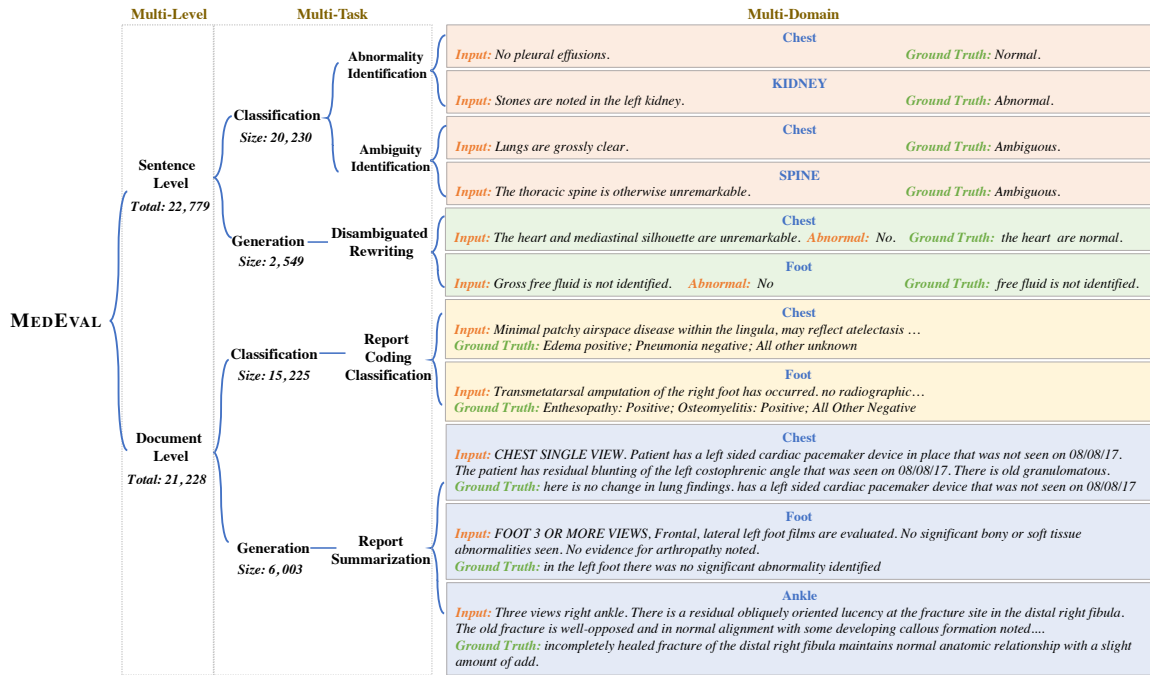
Multi-Level

Multi-Task

Multi-Domain

MedEval

Sentence Level
Total: 22, 779

Document Level
Total: 21, 228

Classification
Size: 20, 230

Generation
Size: 2, 549

Classification
Size: 15, 225

Generation
Size: 6, 003

Abnormality Identification

Ambiguity Identification

Disambiguated Rewriting

Report Coding Classification

Report Summarization

Chest
Input: No pleural effusions. Ground Truth: Normal.

KIDNEY
Input: Stones are noted in the left kidney. Ground Truth: Abnormal.

Chest
Input: Lungs are grossly clear. Ground Truth: Ambiguous.

SPINE
Input: The thoracic spine is otherwise unremarkable. Ground Truth: Ambiguous.

Chest
Input: The heart and mediastinal silhouette are unremarkable. Abnormal: No. Ground Truth: the heart are normal.

Foot
Input: Gross free fluid is not identified. Abnormal: No Ground Truth: free fluid is not identified.

Chest
Input: Minimal patchy airspace disease within the lingula, may reflect atelectasis …
Ground Truth: Edema positive; Pneumonia negative; All other unknown

Foot
Input: Transmetatarsal amputation of the right foot has occurred. no radiographic…
Ground Truth: Enthesopathy: Positive; Osteomyelitis: Positive; All Other Negative

Chest
Input: CHEST SINGLE VIEW. Patient has a left sided cardiac pacemaker device in place that was not seen on 08/08/17. The patient has residual blunting of the left costophrenic angle that was seen on 08/08/17. There is old granulomatous.
Ground Truth: here is no change in lung findings. has a left sided cardiac pacemaker device that was not seen on 08/08/17

Foot
Input: FOOT 3 OR MORE VIEWS, Frontal, lateral left foot films are evaluated. No significant bony or soft tissue abnormalities seen. No evidence for arthropathy noted.
Ground Truth: in the left foot there was no significant abnormality identified

Ankle
Input: Three views right ankle. There is a residual obliquely oriented lucency at the fracture site in the distal right fibula. The old fracture is well-opposed and in normal alignment with some developing callous formation noted....
Ground Truth: incompletely healed fracture of the distal right fibula maintains normal anatomic relationship with a slight amount of add.